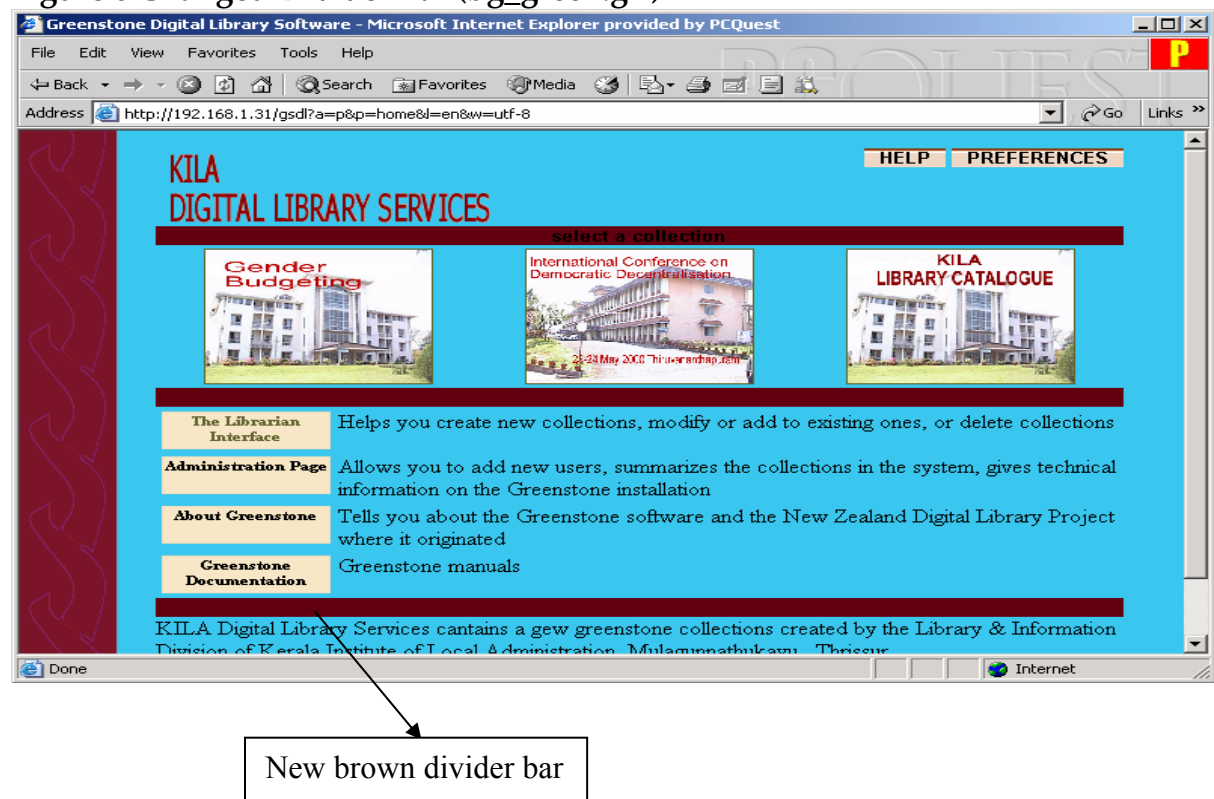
Greenstone Digital Library Software - Microsoft Internet Explorer provided by PCQuest

File Edit View Favorites Tools Help

Back Search Favorites Media

Address http://192.168.1.31/gsdl?a=p&p=home&l=en&w=utf-8 Go Links »

KILA
DIGITAL LIBRARY SERVICES

HELP PREFERENCES

select a collection

Gender Budgeting

International Conference on Democratic Decentralisation
23-24 May 2000 Thiruvananthapuram

KILA LIBRARY CATALOGUE

| The Librarian Interface | Helps you create new collections, modify or add to existing ones, or delete collections |
|---|---|
| Administration Page | Allows you to add new users, summarizes the collections in the system, gives technical information on the Greenstone installation |
| About Greenstone | Tells you about the Greenstone software and the New Zealand Digital Library Project where it originated |
| Greenstone Documentation | Greenstone manuals |

KILA Digital Library Services cantains a gew greenstone collections created by the Library & Information Division of Kerala Institute of Local Administration, Mulagunnathukavu, Thrissur

Done Internet

New brown divider bar